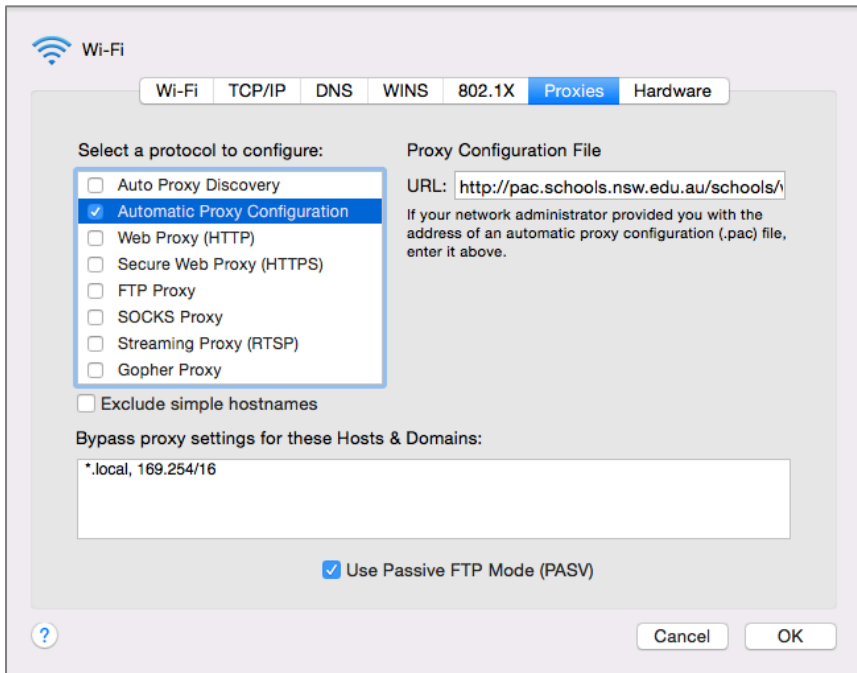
Wi-Fi

Wi-Fi | TCP/IP | DNS | WINS | 802.1X | Proxies | Hardware

Select a protocol to configure:

Auto Proxy Discovery
Automatic Proxy Configuration
Web Proxy (HTTP)
Secure Web Proxy (HTTPS)
FTP Proxy
SOCKS Proxy
Streaming Proxy (RTSP)
Gopher Proxy

Exclude simple hostnames

Proxy Configuration File

URL: http://pac.schools.nsw.edu.au/schools/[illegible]

If your network administrator provided you with the address of an automatic proxy configuration (.pac) file, enter it above.

Bypass proxy settings for these Hosts & Domains:

*.local, 169.254/16

Use Passive FTP Mode (PASV)

?

Cancel

OK